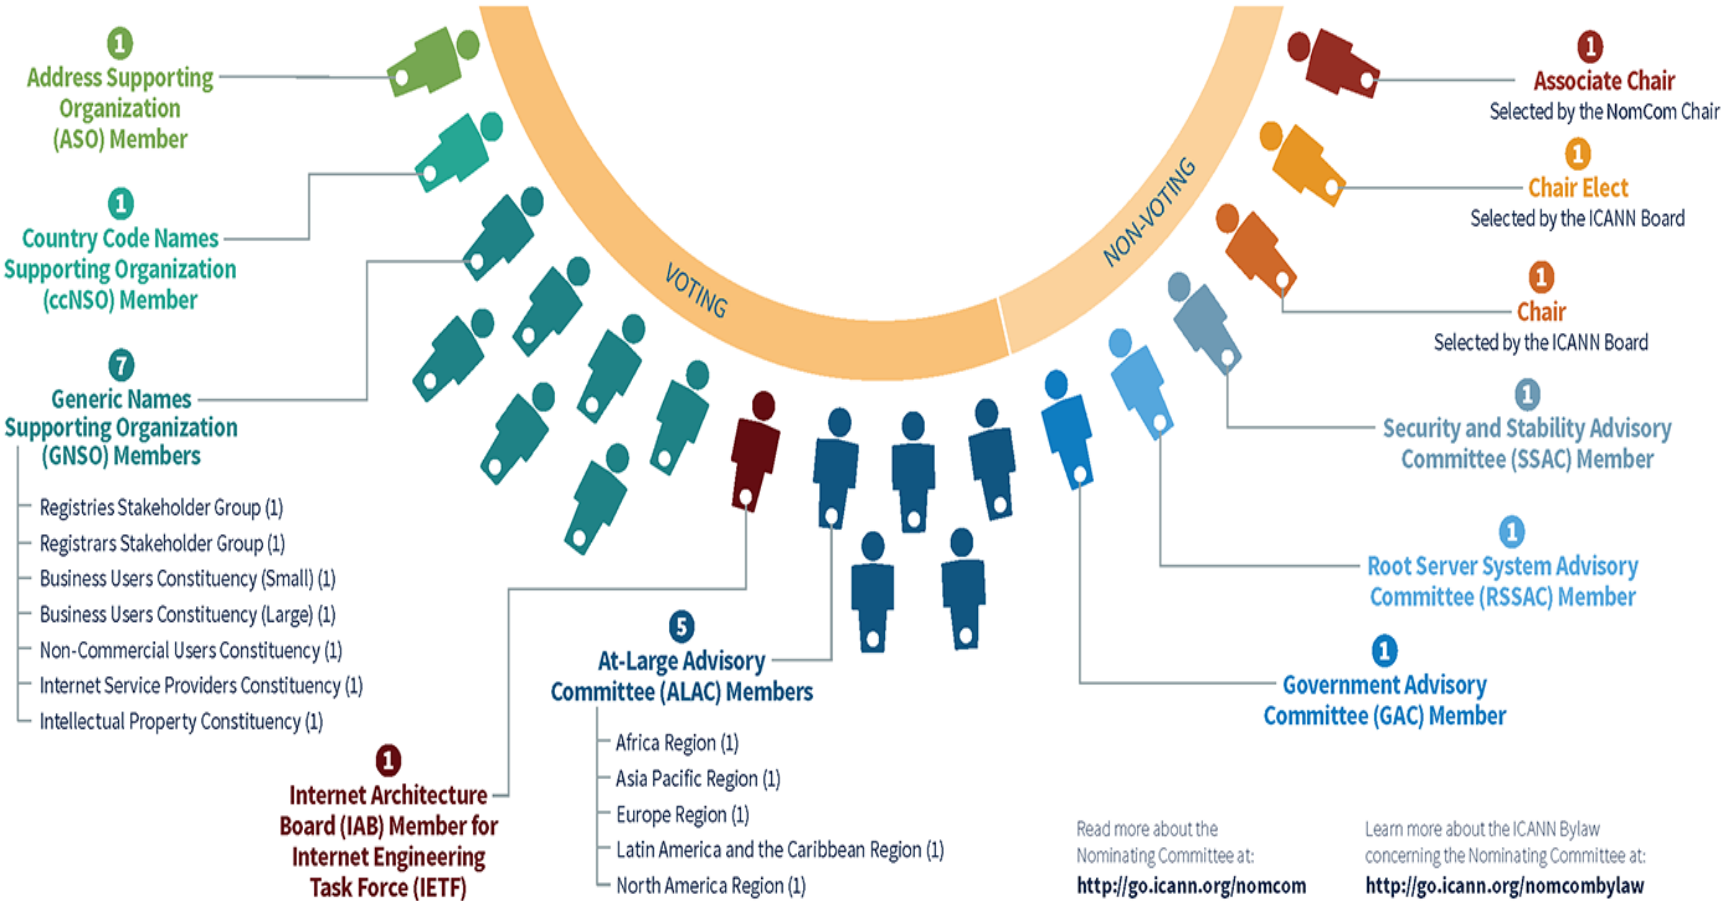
1
Address Supporting Organization (ASO) Member

1
Country Code Names Supporting Organization (ccNSO) Member

7
Generic Names Supporting Organization (GNSO) Members

Registries Stakeholder Group (1)
Registrars Stakeholder Group (1)
Business Users Constituency (Small) (1)
Business Users Constituency (Large) (1)
Non-Commercial Users Constituency (1)
Internet Service Providers Constituency (1)
Intellectual Property Constituency (1)

VOTING

NON-VOTING

1
Associate Chair
Selected by the NomCom Chair

1
Chair Elect
Selected by the ICANN Board

1
Chair
Selected by the ICANN Board

1
Security and Stability Advisory Committee (SSAC) Member

1
Root Server System Advisory Committee (RSSAC) Member

1
Government Advisory Committee (GAC) Member

5
At-Large Advisory Committee (ALAC) Members

Africa Region (1)
Asia Pacific Region (1)
Europe Region (1)
Latin America and the Caribbean Region (1)
North America Region (1)

1
Internet Architecture Board (IAB) Member for Internet Engineering Task Force (IETF)

Read more about the Nominating Committee at:
http://go.icann.org/nomcom

Learn more about the ICANN Bylaw concerning the Nominating Committee at:
http://go.icann.org/nomcombylaw